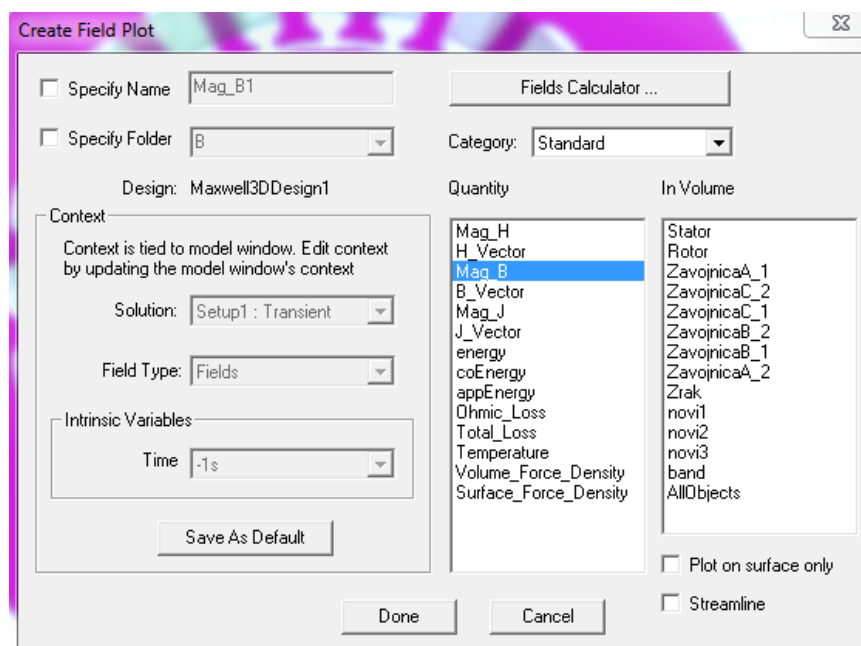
Create Field Plot

Specify Name Mag_B1

Fields Calculator ...

Specify Folder B

Category: Standard

Design: Maxwell3DDesign1

Quantity

In Volume

Context

Context is tied to model window. Edit context by updating the model window's context

Solution: Setup1 : Transient

Field Type: Fields

Intrinsic Variables

Time -1s

Save As Default

Mag_H
H_Vector
Mag_B
B_Vector
Mag_J
J_Vector
energy
coEnergy
appEnergy
Ohmic_Loss
Total_Loss
Temperature
Volume_Force_Density
Surface_Force_Density

Stator
Rotor
ZavojnicaA_1
ZavojnicaC_2
ZavojnicaC_1
ZavojnicaB_2
ZavojnicaB_1
ZavojnicaA_2
Zrak
novi1
novi2
novi3
band
AllObjects

Plot on surface only

Streamline

Done

Cancel